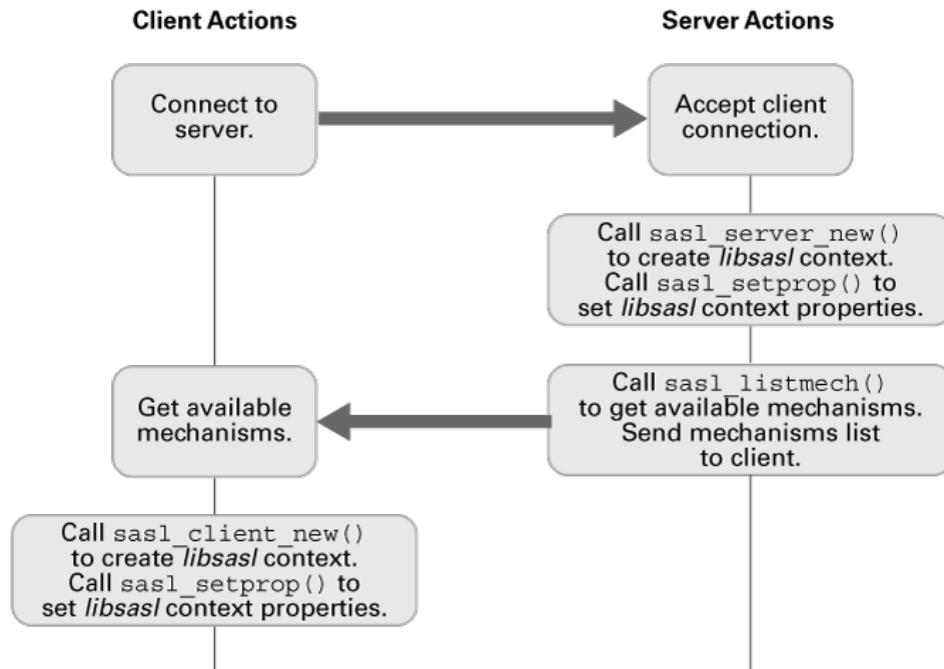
Client Actions

Server Actions

Connect to server.

Accept client connection.

Call sasl_server_new() to create *libsasl* context. Call sasl_setprop() to set *libsasl* context properties.

Get available mechanisms.

Call sasl_listmech() to get available mechanisms. Send mechanisms list to client.

Call sasl_client_new() to create *libsasl* context. Call sasl_setprop() to set *libsasl* context properties.